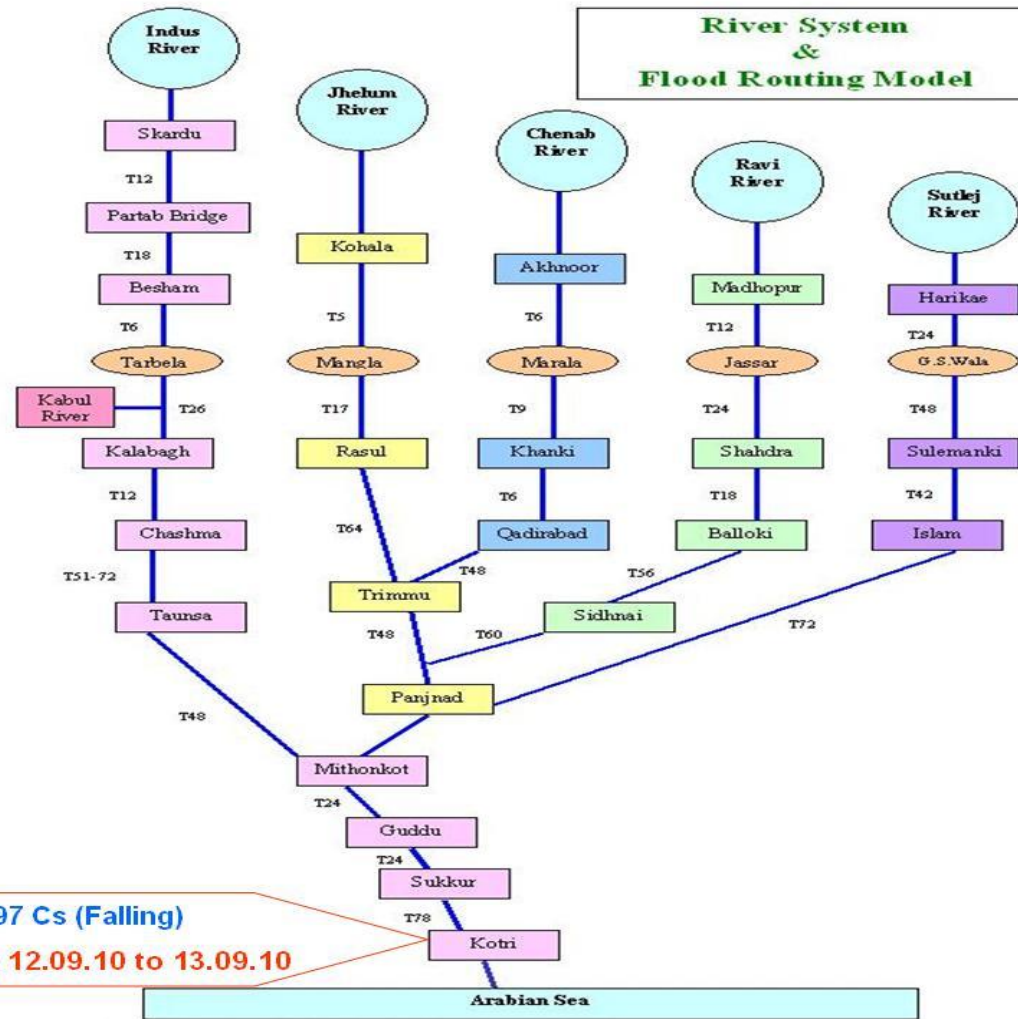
River System
&
Flood Routing Model

Indus River

Skardu

T12

Partab Bridge

T18

Besham

T6

Tarbela

Kabul River

T26

Kalabagh

T12

Chashma

T51-72

Taunsa

T48

Jhelum River

Kohala

T5

Mangla

T17

Rasul

T64

Trimmu

T48

Chenab River

Akhnoor

T6

Marala

T9

Khanki

T6

Qadirabad

T48

Ravi River

Madhopur

T12

Jassar

T24

Shahdra

T18

Balloki

T56

Sidhnai

T60

Sutlej River

Harikae

T24

G.S.Wala

T48

Sulemanki

T42

Islam

T72

Panjnad

Mithonkot

T24

Guddu

T24

Sukkur

T78

Kotri

97 Cs (Falling)

12.09.10 to 13.09.10

Arabian Sea